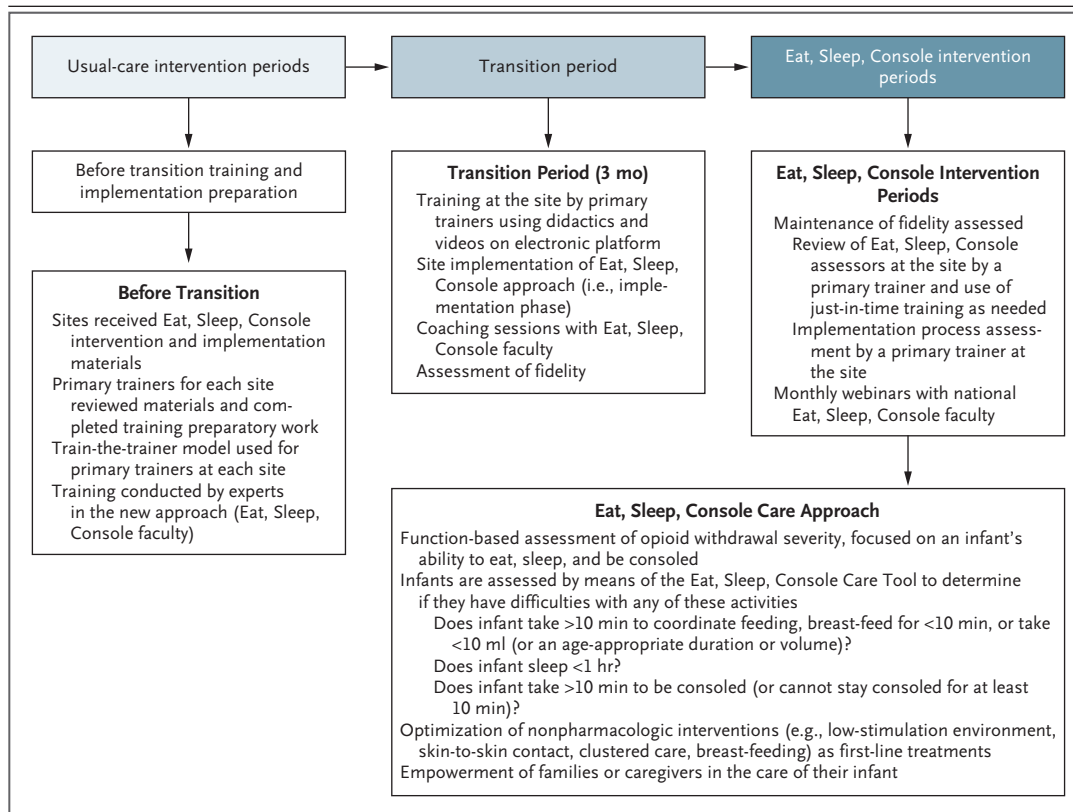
Usual-care intervention periods

Transition period

Eat, Sleep, Console intervention periods

Before transition training and implementation preparation

Before Transition

Sites received Eat, Sleep, Console intervention and implementation materials
Primary trainers for each site reviewed materials and completed training preparatory work
Train-the-trainer model used for primary trainers at each site
Training conducted by experts in the new approach (Eat, Sleep, Console faculty)

Transition Period (3 mo)

Training at the site by primary trainers using didactics and videos on electronic platform
Site implementation of Eat, Sleep, Console approach (i.e., implementation phase)
Coaching sessions with Eat, Sleep, Console faculty
Assessment of fidelity

Eat, Sleep, Console Intervention Periods

Maintenance of fidelity assessed
Review of Eat, Sleep, Console assessors at the site by a primary trainer and use of just-in-time training as needed
Implementation process assessment by a primary trainer at the site
Monthly webinars with national Eat, Sleep, Console faculty

Eat, Sleep, Console Care Approach

Function-based assessment of opioid withdrawal severity, focused on an infant's ability to eat, sleep, and be consoled
Infants are assessed by means of the Eat, Sleep, Console Care Tool to determine if they have difficulties with any of these activities
Does infant take >10 min to coordinate feeding, breast-feed for <10 min, or take <10 ml (or an age-appropriate duration or volume)?
Does infant sleep <1 hr?
Does infant take >10 min to be consoled (or cannot stay consoled for at least 10 min)?
Optimization of nonpharmacologic interventions (e.g., low-stimulation environment, skin-to-skin contact, clustered care, breast-feeding) as first-line treatments
Empowerment of families or caregivers in the care of their infant